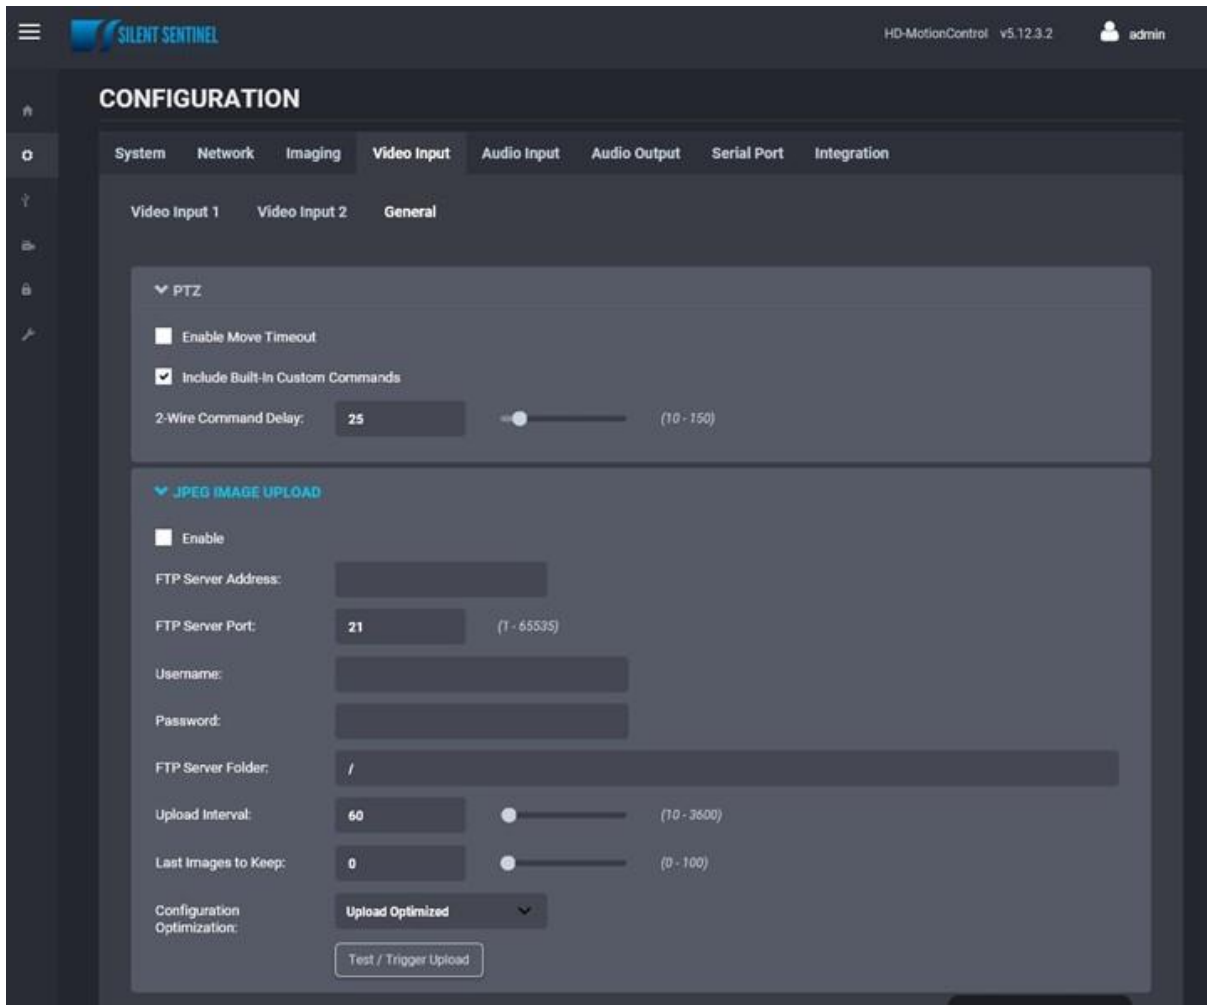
SILENT SENTINEL

HD-MotionControl v5.12.3.2 admin

CONFIGURATION

System Network Imaging Video Input Audio Input Audio Output Serial Port Integration

Video Input 1 Video Input 2 General

PTZ

Enable Move Timeout

Include Built-In Custom Commands

2-Wire Command Delay: 25 (10 - 150)

JPEG IMAGE UPLOAD

Enable

FTP Server Address:

FTP Server Port: 21 (1 - 65535)

Username:

Password:

FTP Server Folder: /

Upload Interval: 60 (10 - 3600)

Last Images to Keep: 0 (0 - 100)

Configuration Optimization: Upload Optimized

Test / Trigger Upload